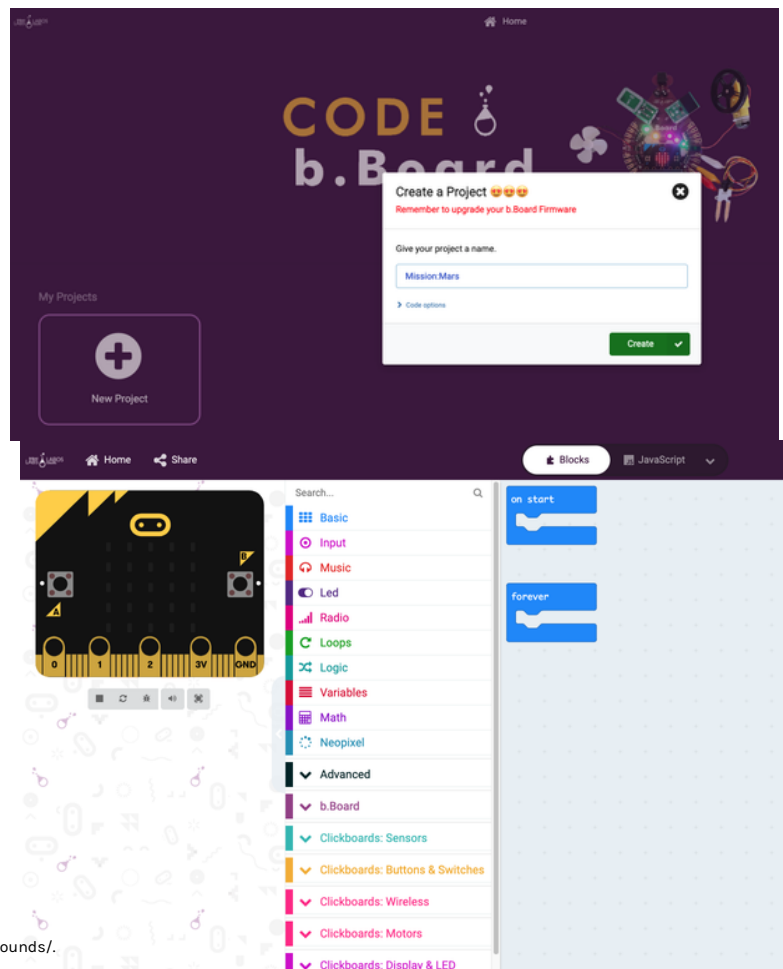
Home

CODE

b.Board

Create a Project 😍😍😍

Remember to upgrade your b.Board Firmware

Give your project a name.

Mission:Mars

Code options

Create ✓

My Projects

New Project

Home Share

Blocks JavaScript

Search...

Basic
Input
Music
Led
Radio
Loops
Logic
Variables
Math
Neopixel
Advanced
b.Board
Clickboards: Sensors
Clickboards: Buttons & Switches
Clickboards: Wireless
Clickboards: Motors
Clickboards: Display & LED

on start

forever

B

A

0 1 2 3V GND

ounds/.